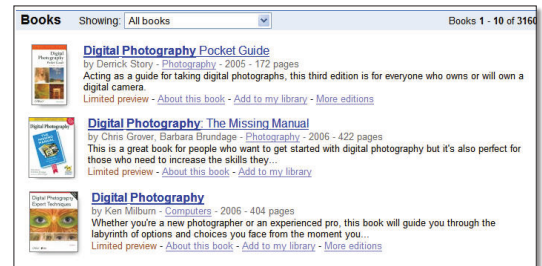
Books Showing: All books

Books 1 - 10 of 3160

Digital Photography Pocket Guide
by Derrick Story - Photography - 2005 - 172 pages
Acting as a guide for taking digital photographs, this third edition is for everyone who owns or will own a digital camera.
Limited preview - About this book - Add to my library - More editions

Digital Photography: The Missing Manual
by Chris Grover, Barbara Brundage - Photography - 2006 - 422 pages
This is a great book for people who want to get started with digital photography but it's also perfect for those who need to increase the skills they...
Limited preview - About this book - Add to my library

Digital Photography
by Ken Milburn - Computers - 2006 - 404 pages
Whether you're a new photographer or an experienced pro, this book will guide you through the labyrinth of options and choices you face from the moment you...
Limited preview - About this book - Add to my library - More editions